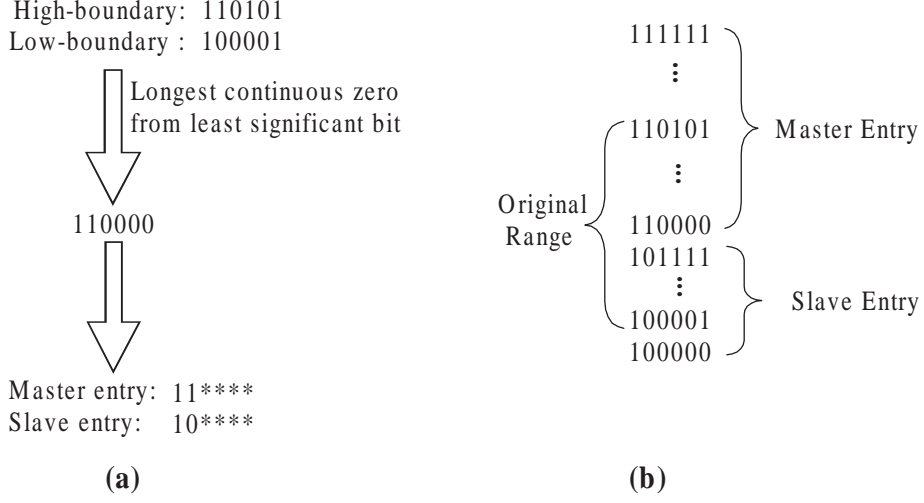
High-boundary: 110101
Low-boundary : 100001

Longest continuous zero from least significant bit

110000

Master entry: 11****
Slave entry: 10****

(a)

111111
⋮
110101
⋮
110000
101111
⋮
100001
100000

Master Entry

Original Range

Slave Entry

(b)